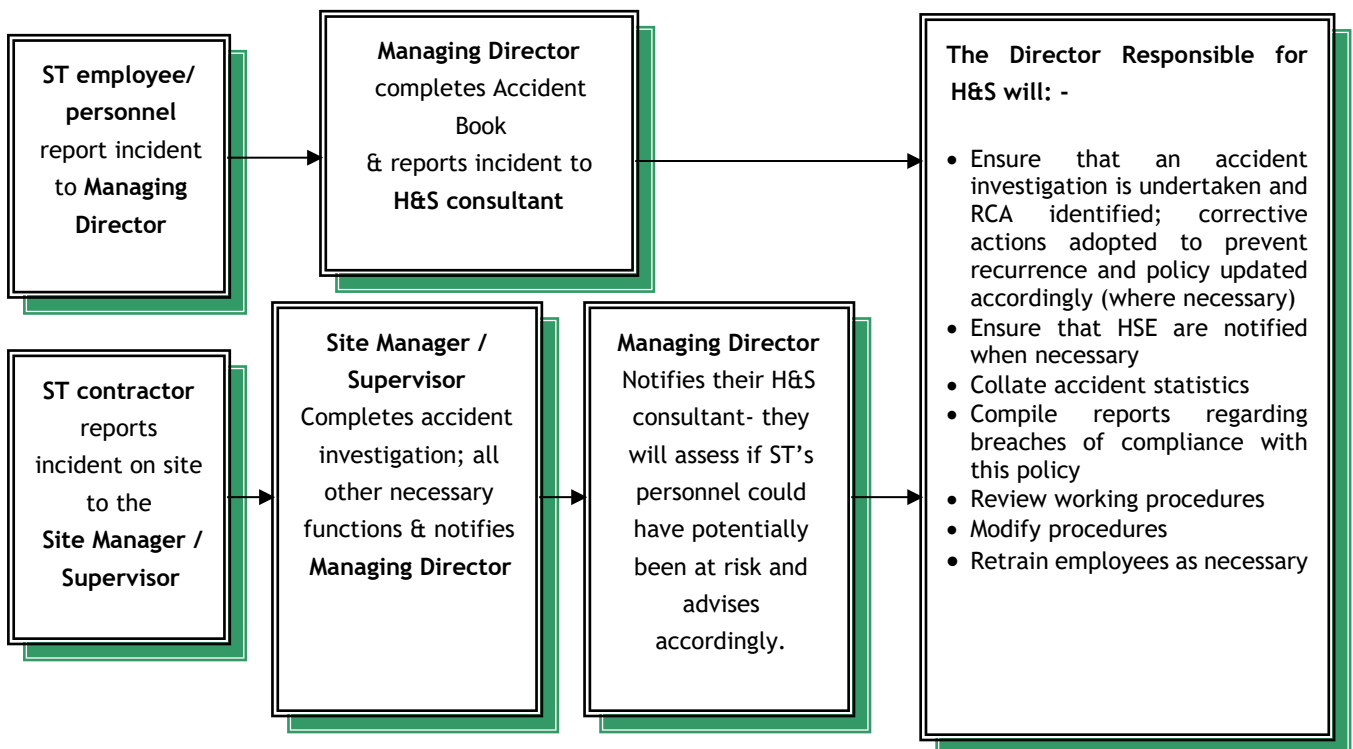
ST employee/ personnel report incident to Managing Director

Managing Director completes Accident Book & reports incident to H&S consultant

The Director Responsible for H&S will: -

- Ensure that an accident investigation is undertaken and RCA identified; corrective actions adopted to prevent recurrence and policy updated accordingly (where necessary)
- Ensure that HSE are notified when necessary
- Collate accident statistics
- Compile reports regarding breaches of compliance with this policy
- Review working procedures
- Modify procedures
- Retrain employees as necessary

ST contractor reports incident on site to the Site Manager / Supervisor

Site Manager / Supervisor Completes accident investigation; all other necessary functions & notifies Managing Director

Managing Director Notifies their H&S consultant- they will assess if ST's personnel could have potentially been at risk and advises accordingly.